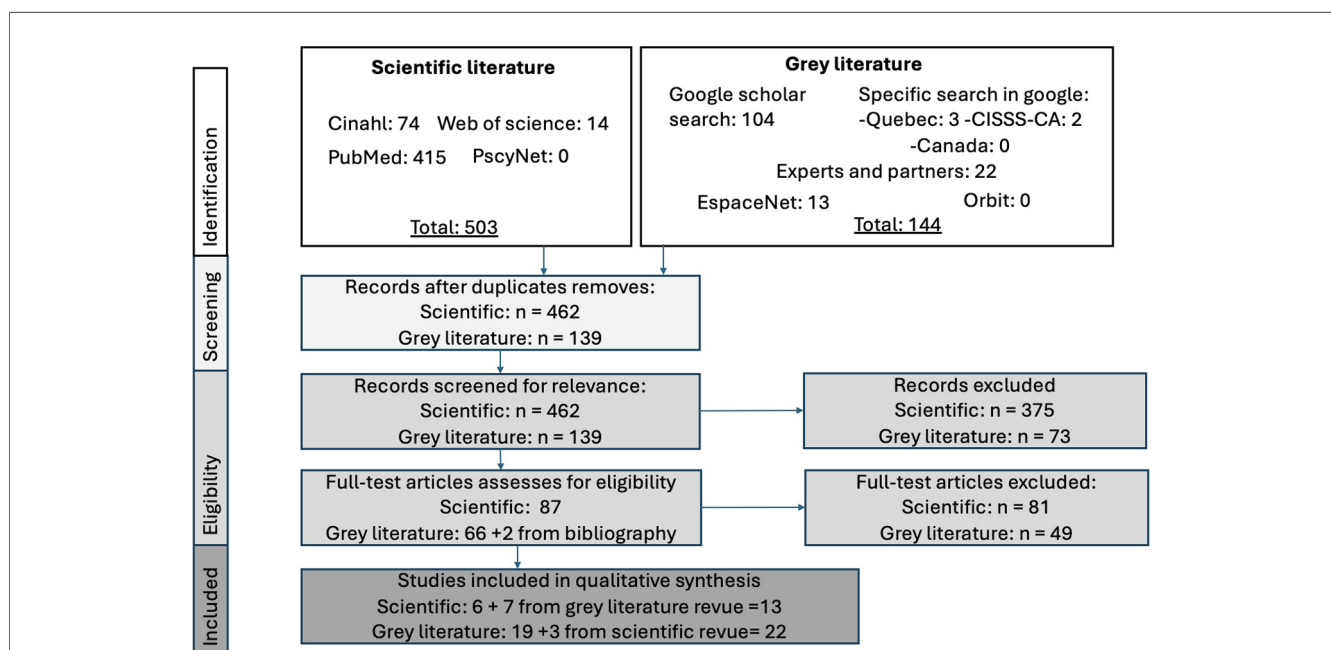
Identification

Scientific literature

Cinahl: 74 Web of science: 14

PubMed: 415 PscyNet: 0

Total: 503

Grey literature

Google scholar search: 104

Specific search in google: -Quebec: 3 -CISSS-CA: 2 -Canada: 0

Experts and partners: 22

EspaceNet: 13 Orbit: 0

Total: 144

Screening

Records after duplicates removes: Scientific: n = 462 Grey literature: n = 139

Eligibility

Records screened for relevance: Scientific: n = 462 Grey literature: n = 139

Records excluded Scientific: n = 375 Grey literature: n = 73

Full-test articles assesses for eligibility Scientific: 87 Grey literature: 66 +2 from bibliography

Full-test articles excluded: Scientific: n = 81 Grey literature: n = 49

Included

Studies included in qualitative synthesis Scientific: 6 + 7 from grey literature revue =13 Grey literature: 19 +3 from scientific revue= 22